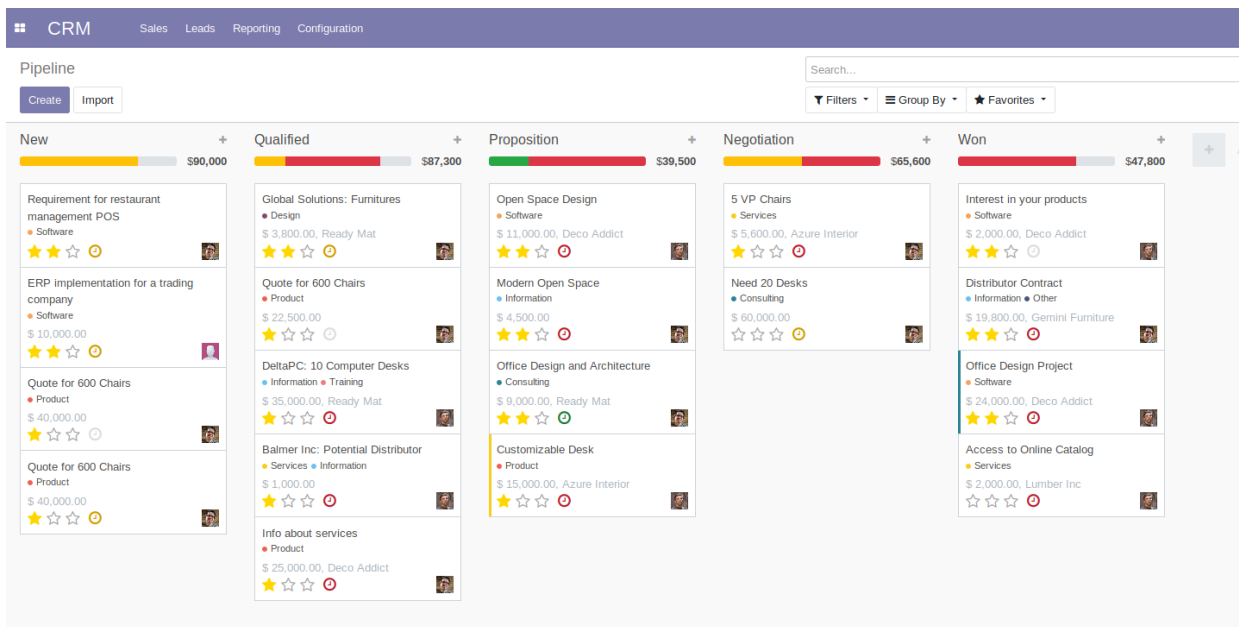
CRM Sales Leads Reporting Configuration

Pipeline

Create Import

Search...

Filters Group By Favorites

New + $90,000

Requirement for restaurant management POS
Software

ERP implementation for a trading company
Software
$ 10,000.00

Quote for 600 Chairs
Product
$ 40,000.00

Quote for 600 Chairs
Product
$ 40,000.00

Qualified + $87,300

Global Solutions: Furnitures
Design
$ 3,800.00, Ready Mat

Quote for 600 Chairs
Product
$ 22,500.00

DeltaPC: 10 Computer Desks
Information Training
$ 35,000.00, Ready Mat

Balmer Inc: Potential Distributor
Services Information
$ 1,000.00

Info about services
Product
$ 25,000.00, Deco Addict

Proposition + $39,500

Open Space Design
Software
$ 11,000.00, Deco Addict

Modern Open Space
Information
$ 4,500.00

Office Design and Architecture
Consulting
$ 9,000.00, Ready Mat

Customizable Desk
Product
$ 15,000.00, Azure Interior

Negotiation + $65,600

5 VP Chairs
Services
$ 5,600.00, Azure Interior

Need 20 Desks
Consulting
$ 60,000.00

Won + $47,800

Interest in your products
Software
$ 2,000.00, Deco Addict

Distributor Contract
Information Other
$ 19,800.00, Gemini Furniture

Office Design Project
Software
$ 24,000.00, Deco Addict

Access to Online Catalog
Services
$ 2,000.00, Lumber Inc

+